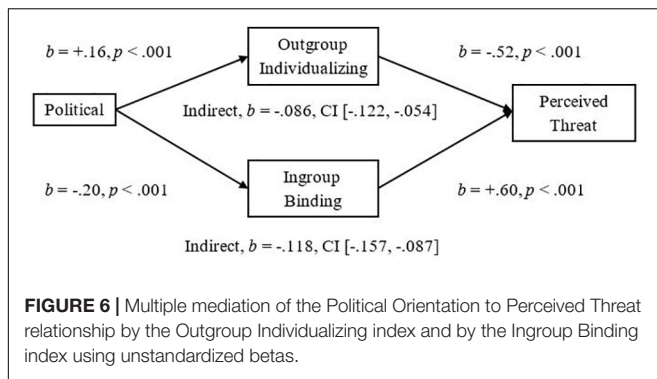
$b = +.16, p < .001$

Outgroup Individualizing

$b = -.52, p < .001$

Political

Indirect, $b = -.086$, CI [-.122, -.054]

Perceived Threat

$b = -.20, p < .001$

Ingroup Binding

$b = +.60, p < .001$

Indirect, $b = -.118$, CI [-.157, -.087]

**FIGURE 6 |** Multiple mediation of the Political Orientation to Perceived Threat relationship by the Outgroup Individualizing index and by the Ingroup Binding index using unstandardized betas.